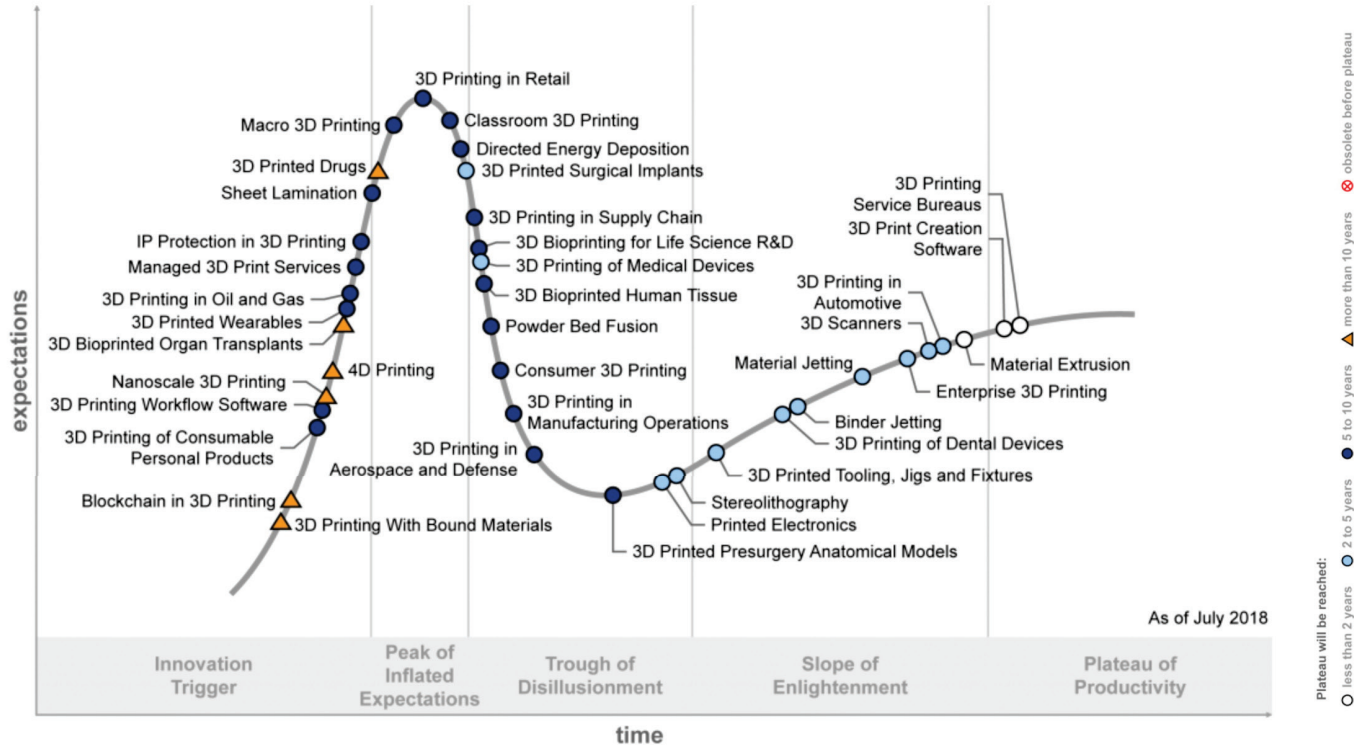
expectations

3D Printing in Retail
Macro 3D Printing
Classroom 3D Printing
Directed Energy Deposition
3D Printed Drugs
3D Printed Surgical Implants
Sheet Lamination
3D Printing in Supply Chain
IP Protection in 3D Printing
3D Bioprinting for Life Science R&D
Managed 3D Print Services
3D Printing of Medical Devices
3D Printing in Oil and Gas
3D Bioprinted Human Tissue
3D Printed Wearables
Powder Bed Fusion
3D Bioprinted Organ Transplants
4D Printing
Consumer 3D Printing
Nanoscale 3D Printing
3D Printing Workflow Software
3D Printing in Manufacturing Operations
3D Printing of Consumable Personal Products
3D Printing in Aerospace and Defense
Blockchain in 3D Printing
3D Printing With Bound Materials
3D Printing Service Bureaus
3D Print Creation Software
3D Printing in Automotive
3D Scanners
Material Jetting
Material Extrusion
Enterprise 3D Printing
Binder Jetting
3D Printing of Dental Devices
3D Printed Tooling, Jigs and Fixtures
Stereolithography
Printed Electronics
3D Printed Presurgery Anatomical Models

As of July 2018

Innovation Trigger
Peak of Inflated Expectations
Trough of Disillusionment
Slope of Enlightenment
Plateau of Productivity

time

Plateau will be reached:
less than 2 years
2 to 5 years
5 to 10 years
more than 10 years
obsolete before plateau